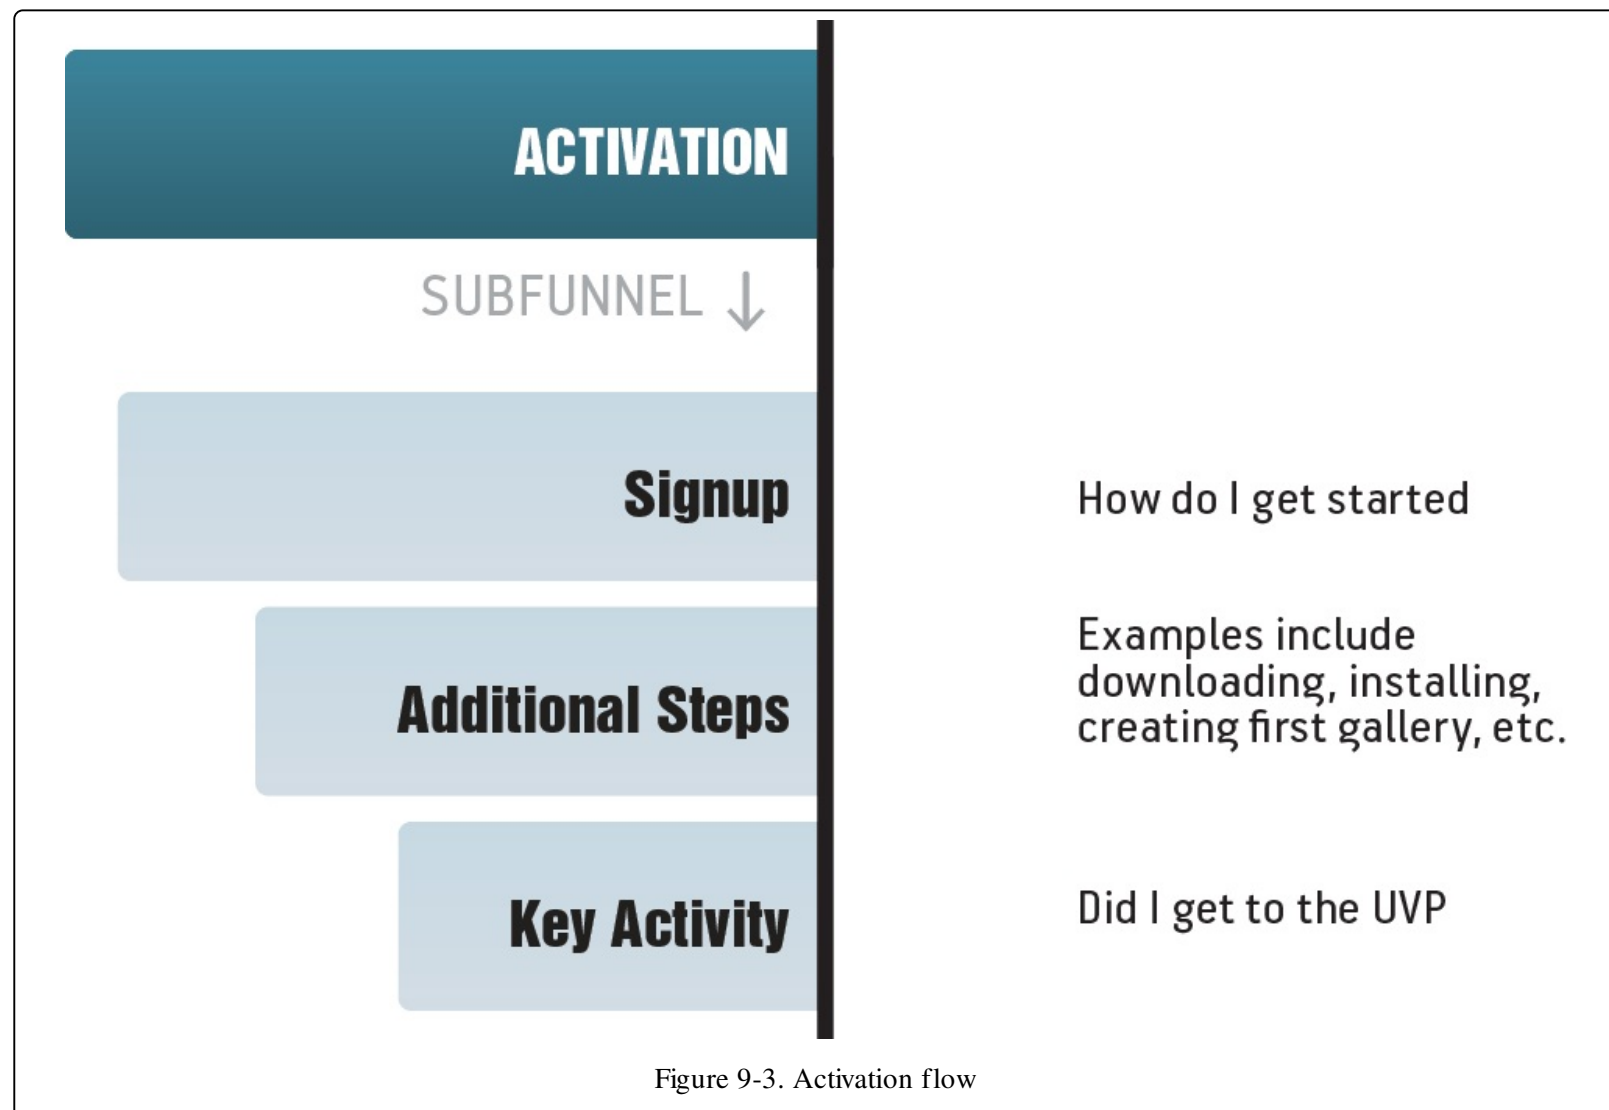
ACTIVATION

SUBFUNNEL ↓

Signup

How do I get started

Additional Steps

Examples include downloading, installing, creating first gallery, etc.

Key Activity

Did I get to the UVP

Figure 9-3. Activation flow